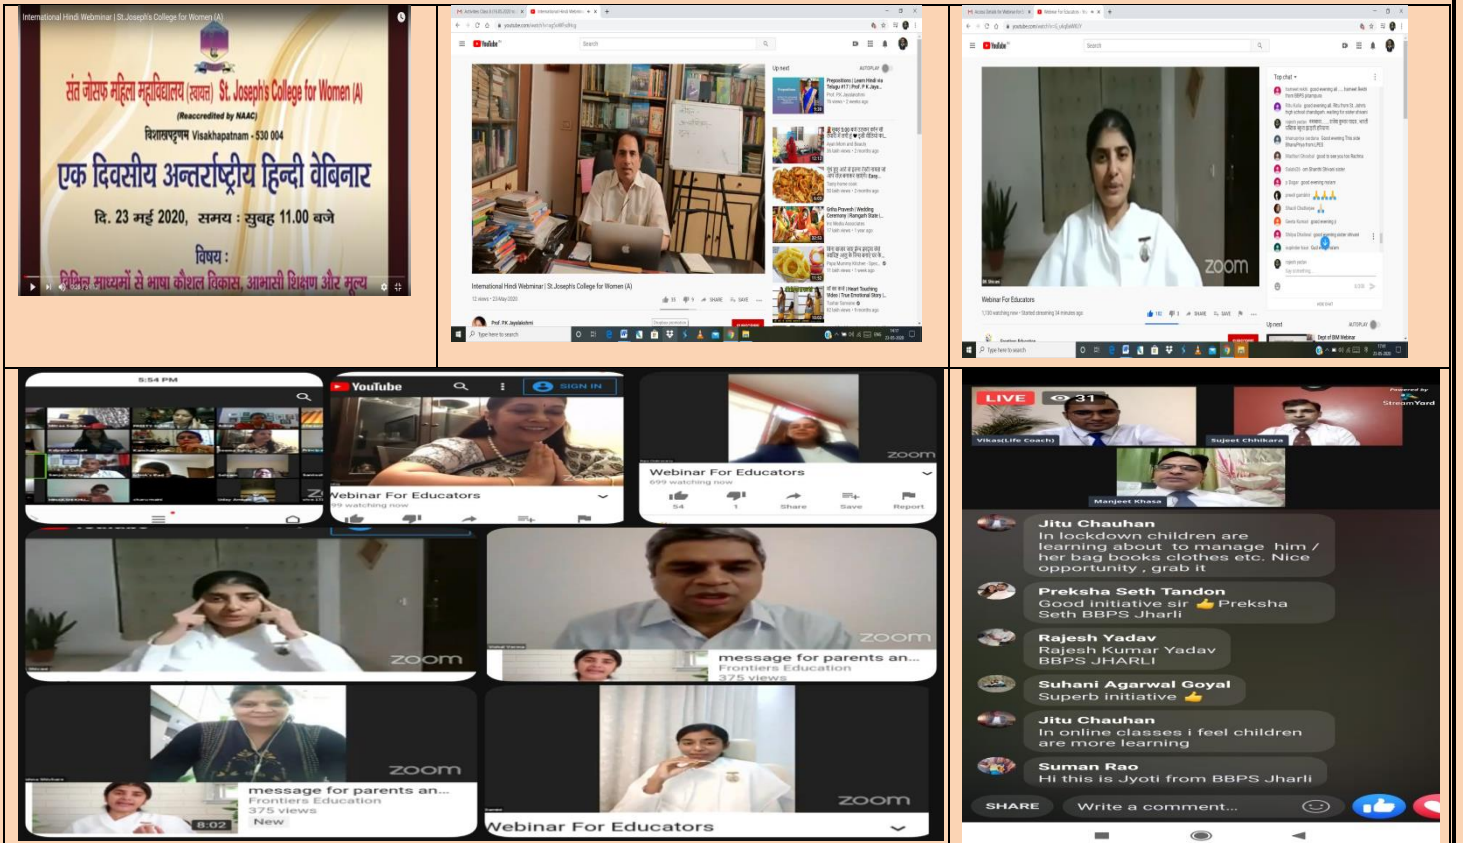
International Hindi Webminar | St.Joseph's College for Women (A)

संत जोसफ महिला महाविद्यालय (स्वायत्त) St. Joseph's College for Women (A)
(Reaccredited by NAAC)
विशाखपट्टणम Visakhapatnam - 530 004
एक दिवसीय अन्तर्राष्ट्रीय हिन्दी वेबिनार
दि. 23 मई 2020, समय : सुबह 11.00 बजे
विषय :
विभिन्न माध्यमों से भाषा कौशल विकास, आभासी शिक्षण और मूल्य

YouTube
Up next
AUTOPLAY
International Hindi Webminar | St.Joseph's College for Women (A)
Prof. P.K. Jayalakshmi
SUBSCRIBE
Type here to search

YouTube
Top chat
Webinar For Educators
zoom
Up next
AUTOPLAY
Type here to search

5:54 PM
YouTube
SIGN IN
Webinar For Educators
99 watching now
zoom
Webinar For Educators
699 watching now
54
1
Share
Save
Report
zoom
zoom
message for parents an...
Frontiers Education
375 views
zoom
message for parents an...
Frontiers Education
375 views
New
8:02
zoom
Webinar For Educators

LIVE
31
Powered by
StreamYard
Vikas(Life Coach)
Sujeet Chhikara
Manjeet Khasa
Jitu Chauhan
In lockdown children are learning about to manage him / her bag books clothes etc. Nice opportunity , grab it
Preksha Seth Tandon
Good initiative sir 👍 Preksha Seth BBPS Jharli
Rajesh Yadav
Rajesh Kumar Yadav BBPS JHARLI
Suhani Agarwal Goyal
Superb initiative 👍
Jitu Chauhan
In online classes i feel children are more learning
Suman Rao
Hi this is Jyoti from BBPS Jharli
SHARE
Write a comment...